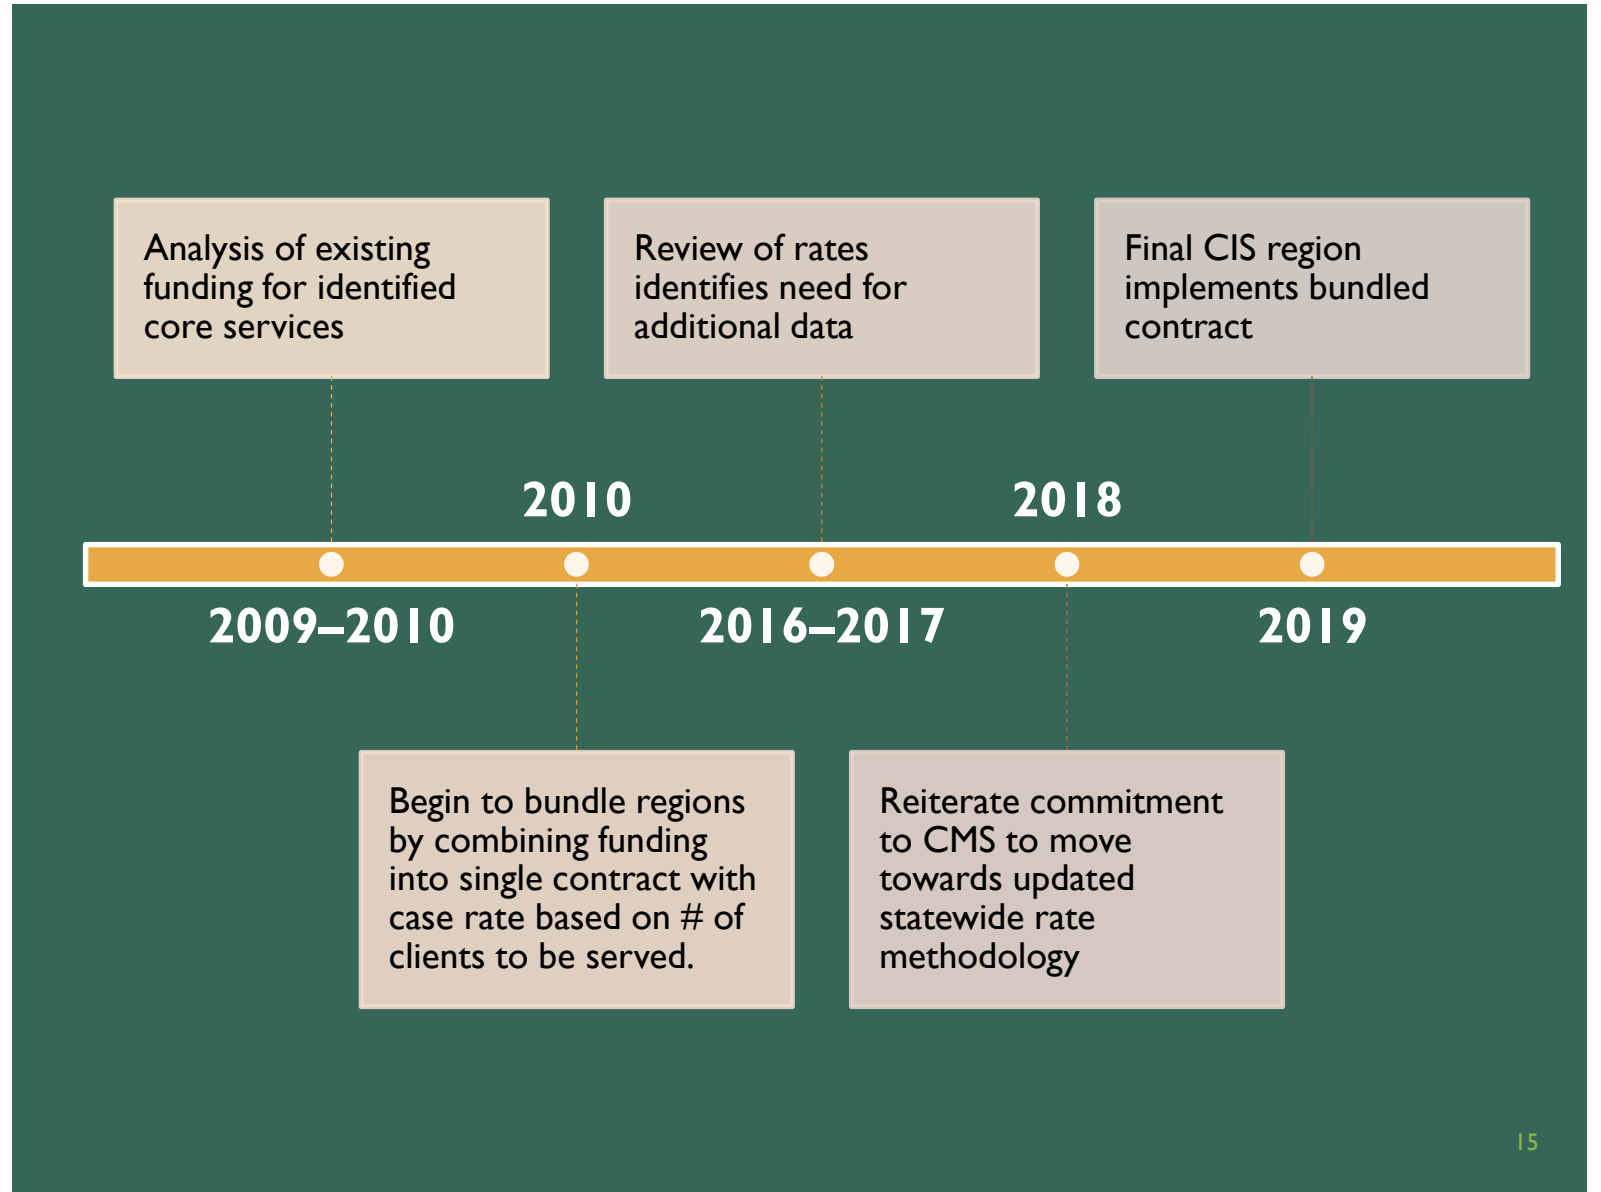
Analysis of existing funding for identified core services

Review of rates identifies need for additional data

Final CIS region implements bundled contract

2010

2018

2009–2010

2016–2017

2019

Begin to bundle regions by combining funding into single contract with case rate based on # of clients to be served.

Reiterate commitment to CMS to move towards updated statewide rate methodology

15